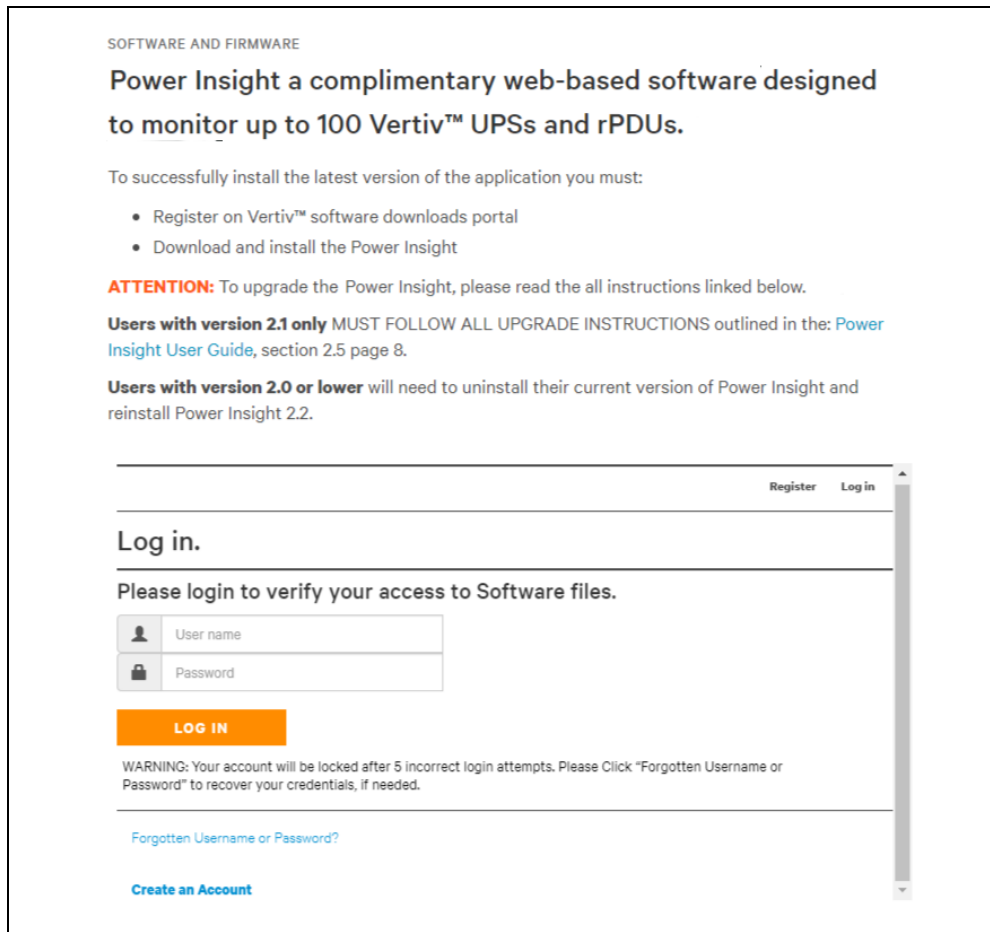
SOFTWARE AND FIRMWARE

Power Insight a complimentary web-based software designed to monitor up to 100 Vertiv™ UPSs and rPDUs.

To successfully install the latest version of the application you must:

- Register on Vertiv™ software downloads portal
- Download and install the Power Insight

ATTENTION: To upgrade the Power Insight, please read the all instructions linked below.

Users with version 2.1 only MUST FOLLOW ALL UPGRADE INSTRUCTIONS outlined in the: Power Insight User Guide, section 2.5 page 8.

Users with version 2.0 or lower will need to uninstall their current version of Power Insight and reinstall Power Insight 2.2.

Register Log in

Log in.

Please login to verify your access to Software files.

User name

Password

LOG IN

WARNING: Your account will be locked after 5 incorrect login attempts. Please Click "Forgotten Username or Password" to recover your credentials, if needed.

Forgotten Username or Password?

Create an Account